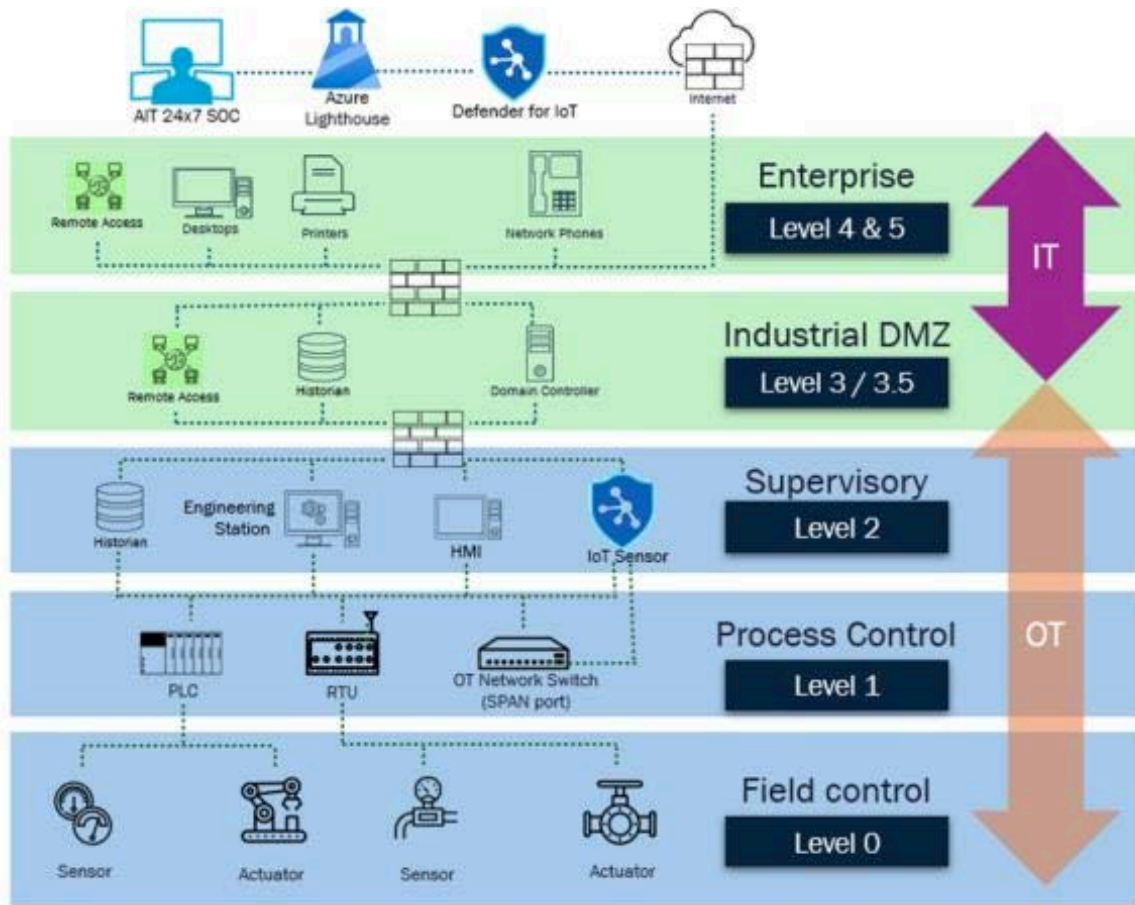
AIT 24x7 SOC

Azure Lighthouse

Defender for IoT

Internet

Remote Access

Desktops

Printers

Network Phones

Enterprise

Level 4 & 5

IT

Remote Access

Historian

Domain Controller

Industrial DMZ

Level 3 / 3.5

Historian

Engineering Station

HMI

IoT Sensor

Supervisory

Level 2

PLC

RTU

OT Network Switch (SPAN port)

Process Control

Level 1

OT

Sensor

Actuator

Sensor

Actuator

Field control

Level 0